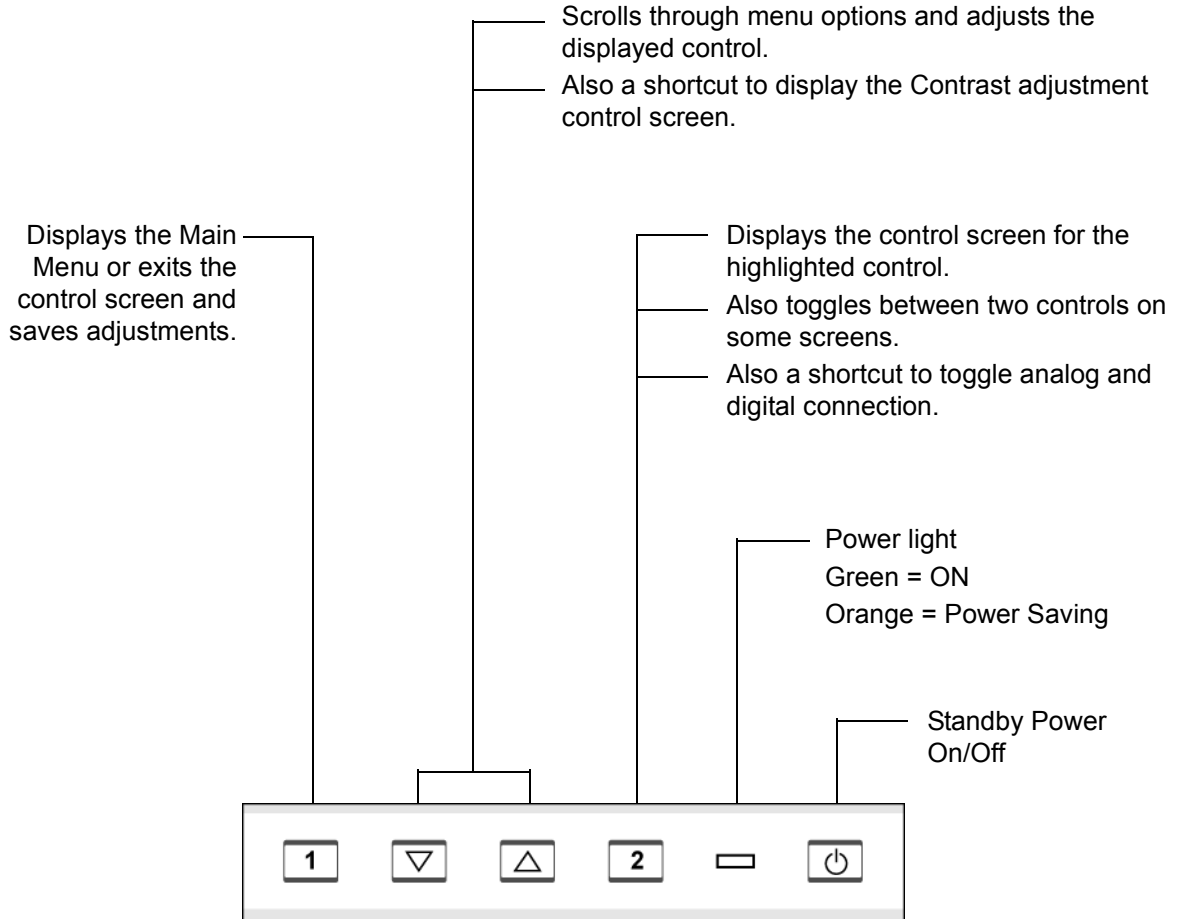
Scrolls through menu options and adjusts the displayed control.

Also a shortcut to display the Contrast adjustment control screen.

Displays the Main Menu or exits the control screen and saves adjustments.

Displays the control screen for the highlighted control.

Also toggles between two controls on some screens.

Also a shortcut to toggle analog and digital connection.

Power light
Green = ON
Orange = Power Saving

Standby Power On/Off

1 ▽ △ 2